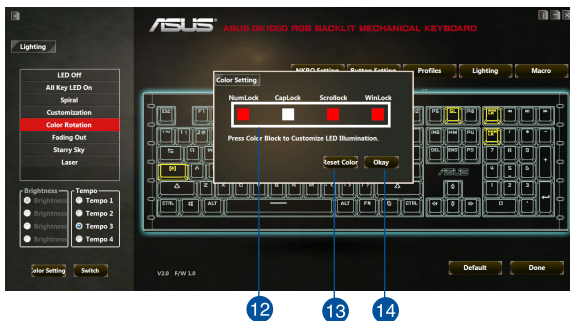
ASUS GK1050 RGB BACKLIT MECHANICAL KEYBOARD

Lighting

LED Off
All Key LED On
Spiral
Customization
Color Rotation
Fading Out
Starry Sky
Laser

Brightness
Brightness
Brightness
Brightness
Brightness

Tempo
Tempo 1
Tempo 2
Tempo 3
Tempo 4

Color Setting
Switch

NKRO Setting
Button Setting
Profiles
Lighting
Macro

Color Setting

NumLock
CapLock
Scrollock
WinLock

Press Color Block to Customize LED Illumination.

Reset Color
Okay

V2.0 F/W 1.0

Default
Done

12
13
14